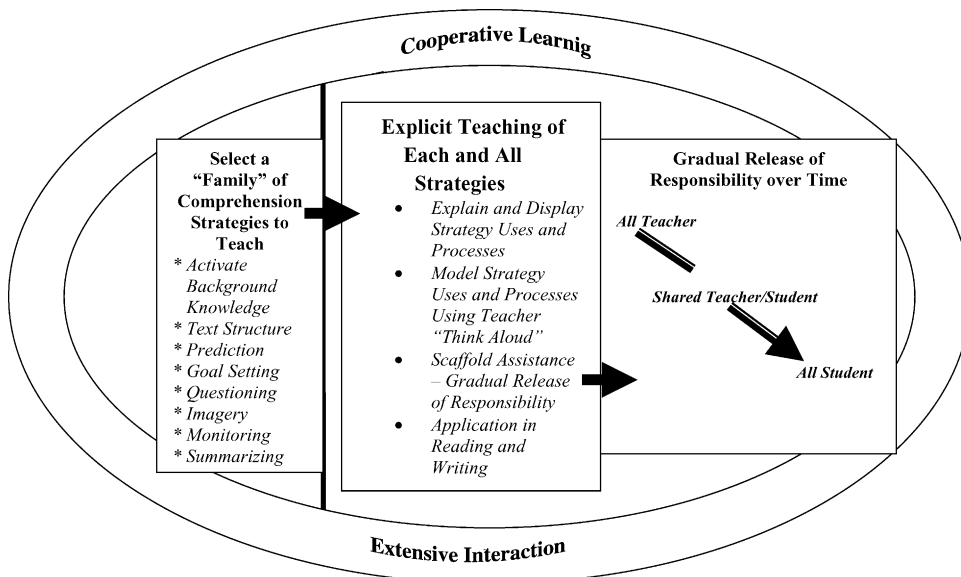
Cooperative Learnig

Select a "Family" of Comprehension Strategies to Teach

* Activate Background Knowledge
* Text Structure
* Prediction
* Goal Setting
* Questioning
* Imagery
* Monitoring
* Summarizing

Explicit Teaching of Each and All Strategies

- Explain and Display Strategy Uses and Processes
- Model Strategy Uses and Processes Using Teacher "Think Aloud"
- Scaffold Assistance – Gradual Release of Responsibility
- Application in Reading and Writing

Gradual Release of Responsibility over Time

All Teacher

Shared Teacher/Student

All Student

Extensive Interaction